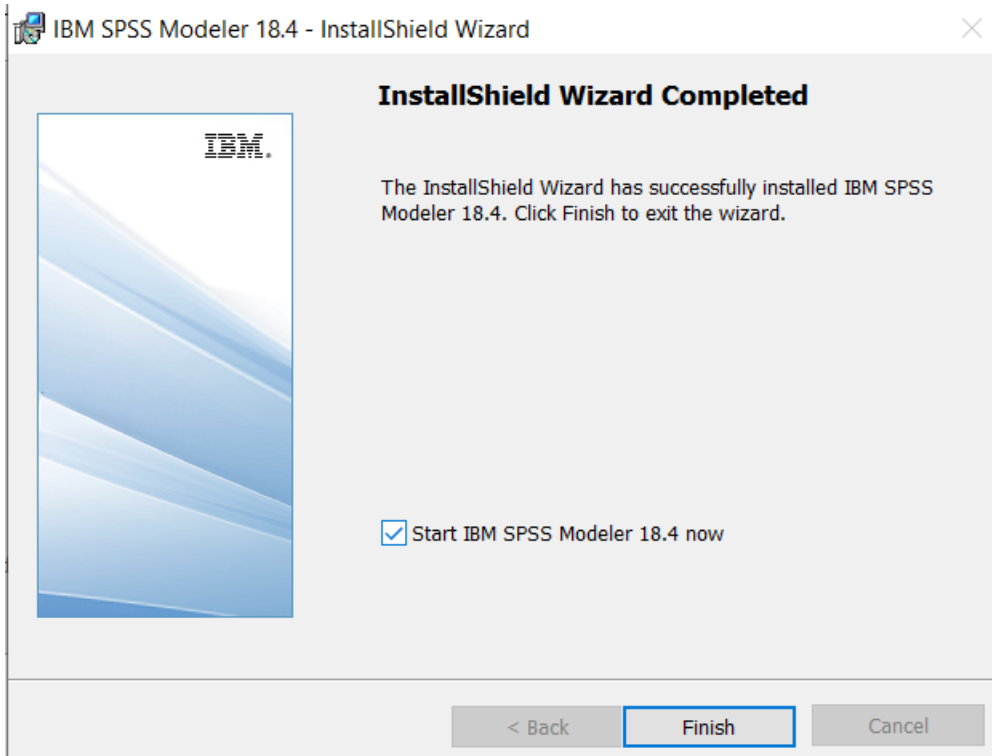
IBM SPSS Modeler 18.4 - InstallShield Wizard

IBM.

InstallShield Wizard Completed

The InstallShield Wizard has successfully installed IBM SPSS Modeler 18.4. Click Finish to exit the wizard.

Start IBM SPSS Modeler 18.4 now

< Back

Finish

Cancel